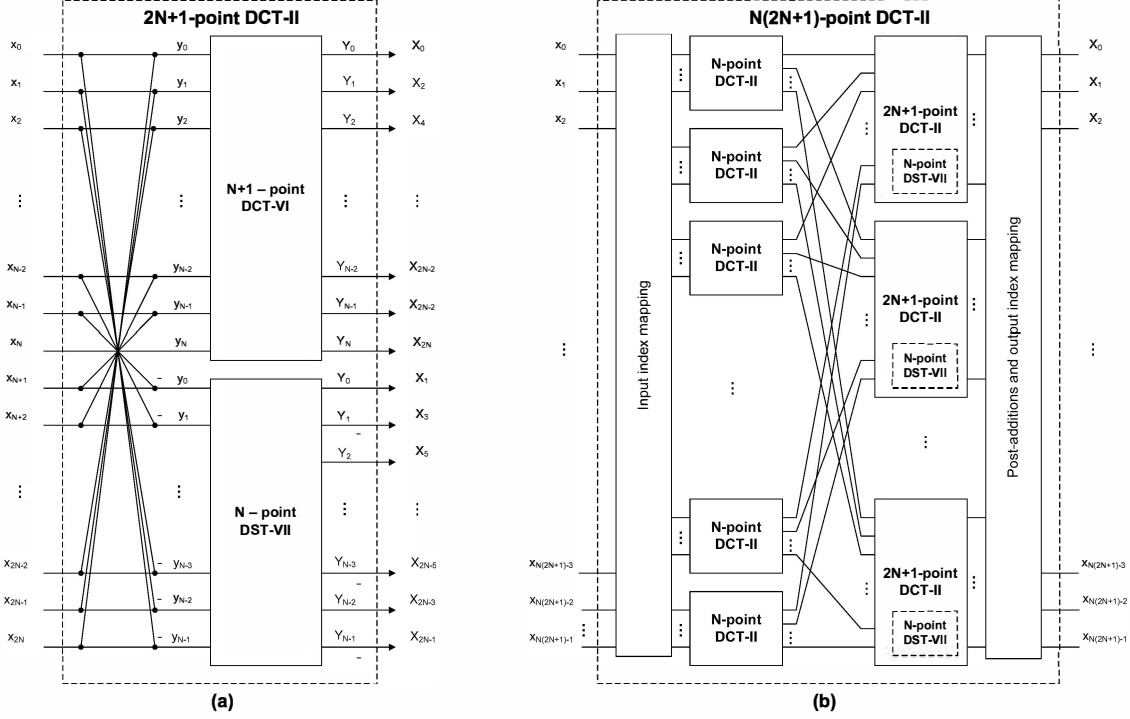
2N+1-point DCT-II

$x_0$ $y_0$ $Y_0$ $X_0$
$x_1$ $y_1$ $Y_1$ $X_2$
$x_2$ $y_2$ $Y_2$ $X_4$
⋮ ⋮ ⋮ ⋮
N+1 – point DCT-VI
$x_{N-2}$ $y_{N-2}$ $Y_{N-2}$ $X_{2N-2}$
$x_{N-1}$ $y_{N-1}$ $Y_{N-1}$ $X_{2N-2}$
$x_N$ $y_N$ $Y_N$ $X_{2N}$
$x_{N+1}$ - $y_0$ $Y_0$ $X_1$
$x_{N+2}$ - $y_1$ $Y_1$ $X_3$
- $Y_2$ $X_5$
⋮ ⋮ ⋮ ⋮
N – point DST-VII
$x_{2N-2}$ - $y_{N-3}$ $Y_{N-3}$ $X_{2N-5}$
-
$x_{2N-1}$ - $y_{N-2}$ $Y_{N-2}$ $X_{2N-3}$
$x_{2N}$ - $y_{N-1}$ $Y_{N-1}$ $X_{2N-1}$
-
(a)

N(2N+1)-point DCT-II

$x_0$
$x_1$
$x_2$
⋮
$x_{N(2N+1)-3}$
$x_{N(2N+1)-2}$
$x_{N(2N+1)-1}$

Input index mapping

N-point DCT-II
N-point DCT-II
N-point DCT-II
⋮
N-point DCT-II
N-point DCT-II

2N+1-point DCT-II
N-point DST-VII
2N+1-point DCT-II
N-point DST-VII
⋮
2N+1-point DCT-II
N-point DST-VII

Post-additions and output index mapping

$X_0$
$X_1$
$X_2$
⋮
$X_{N(2N+1)-3}$
$X_{N(2N+1)-2}$
$X_{N(2N+1)-1}$
(b)